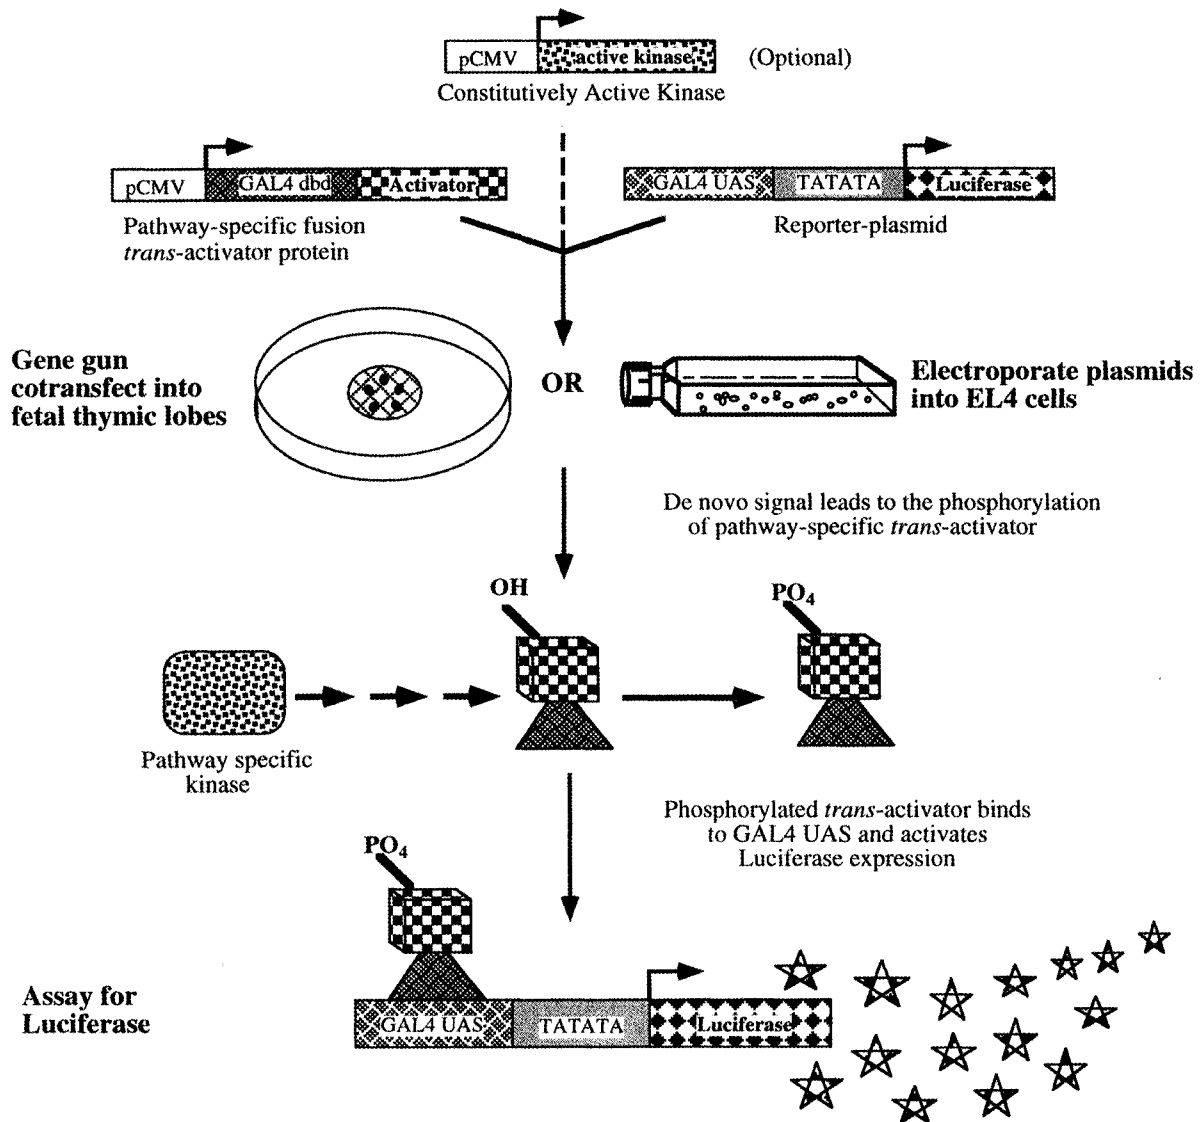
pCMV active kinase (Optional)
Constitutively Active Kinase

pCMV GAL4 dbd Activator
Pathway-specific fusion *trans*-activator protein

GAL4 UAS TATATA Luciferase
Reporter-plasmid

Gene gun cotransfect into fetal thymic lobes

OR

Electroporate plasmids into EL4 cells

De novo signal leads to the phosphorylation of pathway-specific *trans*-activator

OH

$PO_4$

Pathway specific kinase

Phosphorylated *trans*-activator binds to GAL4 UAS and activates Luciferase expression

$PO_4$

Assay for Luciferase

GAL4 UAS TATATA Luciferase